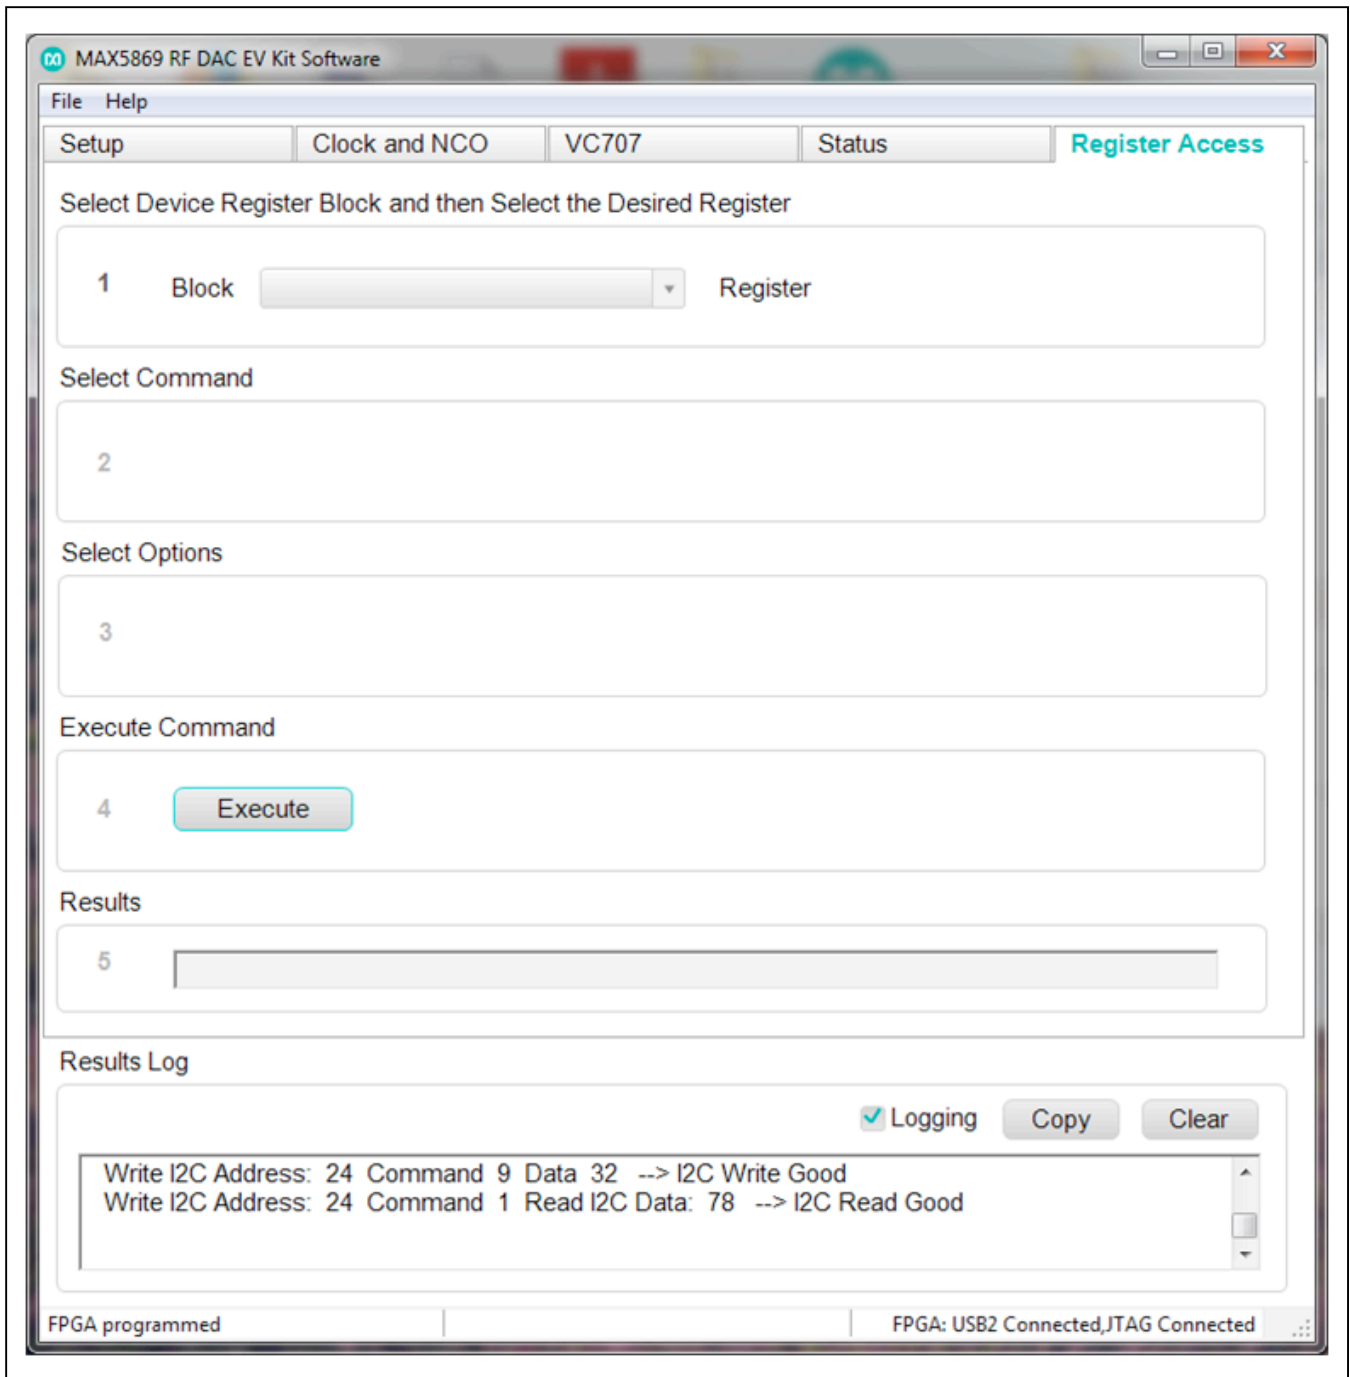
MAX5869 RF DAC EV Kit Software

File Help

Setup | Clock and NCO | VC707 | Status | Register Access

Select Device Register Block and then Select the Desired Register

1 Block Register

Select Command

2

Select Options

3

Execute Command

4 Execute

Results

5

Results Log

Logging Copy Clear

Write I2C Address: 24 Command 9 Data 32 --> I2C Write Good
Write I2C Address: 24 Command 1 Read I2C Data: 78 --> I2C Read Good

FPGA programmed

FPGA: USB2 Connected,JTAG Connected